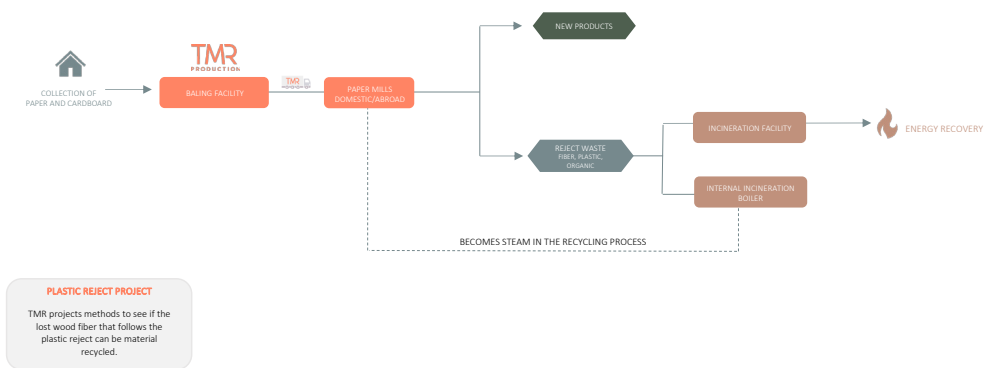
COLLECTION OF PAPER AND CARDBOARD

TMR PRODUCTION

BALING FACILITY

TMR

PAPER MILLS DOMESTIC/ABROAD

NEW PRODUCTS

REJECT WASTE
FIBER, PLASTIC, ORGANIC

INCINERATION FACILITY

ENERGY RECOVERY

INTERNAL INCINERATION BOILER

BECOMES STEAM IN THE RECYCLING PROCESS

PLASTIC REJECT PROJECT

TMR projects methods to see if the lost wood fiber that follows the plastic reject can be material recycled.